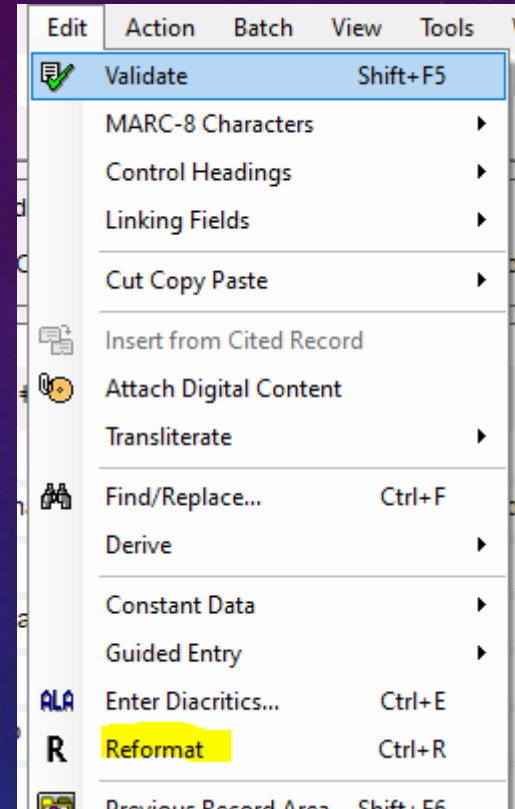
Edit Action Batch View Tools

Validate Shift+F5
MARC-8 Characters
Control Headings
Linking Fields
Cut Copy Paste
Insert from Cited Record
Attach Digital Content
Transliterate
Find/Replace... Ctrl+F
Derive
Constant Data
Guided Entry
ALA Enter Diacritics... Ctrl+E
R Reformat Ctrl+R
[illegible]